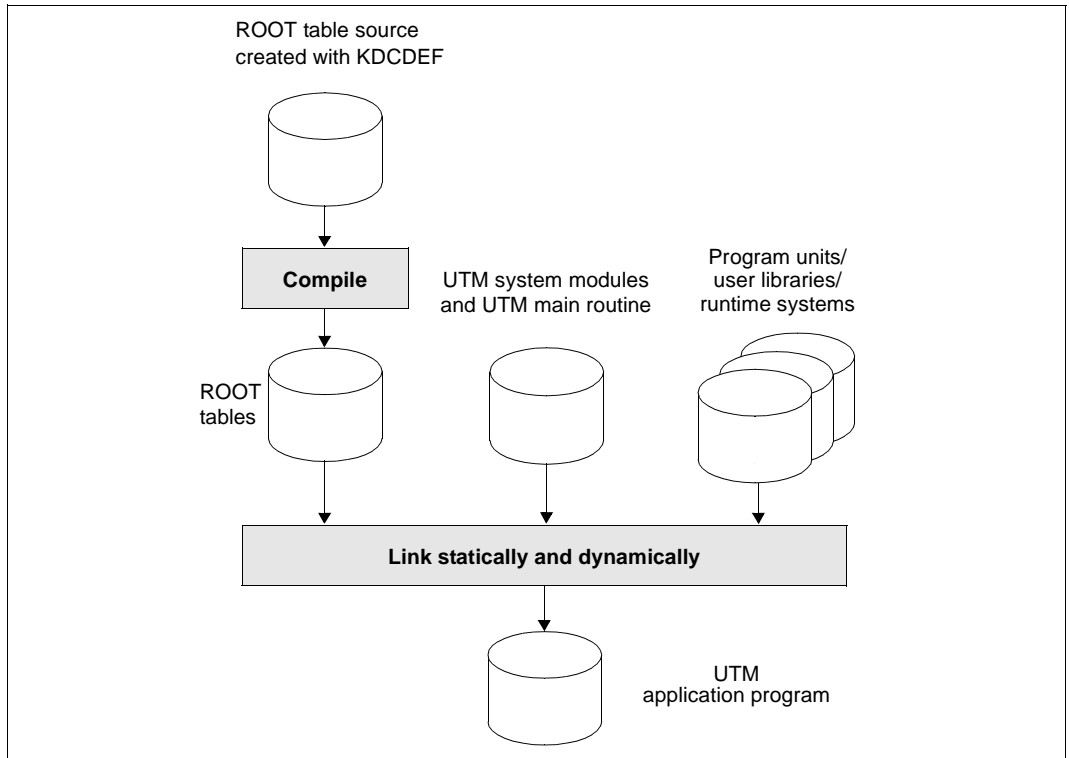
ROOT table source created with KDCDEF

Compile

UTM system modules and UTM main routine

Program units/ user libraries/ runtime systems

ROOT tables

Link statically and dynamically

UTM application program